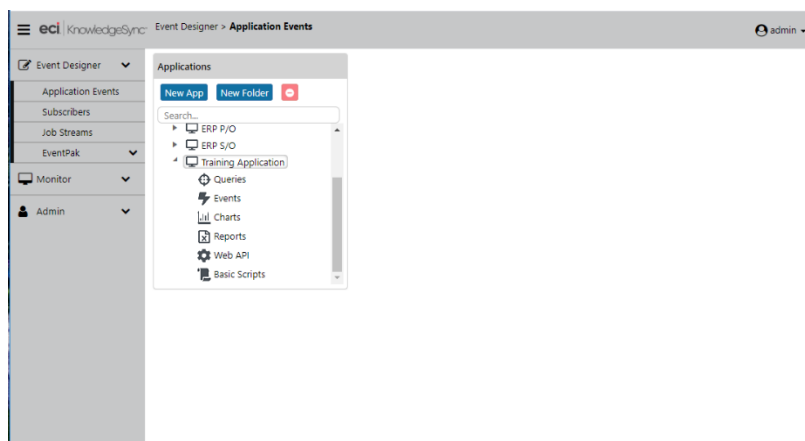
eci KnowledgeSync Event Designer > Application Events

admin

Event Designer

Application Events

Subscribers

Job Streams

EventPak

Monitor

Admin

Applications

New App New Folder

Search...

ERP P/O

ERP S/O

Training Application

Queries

Events

Charts

Reports

Web API

Basic Scripts